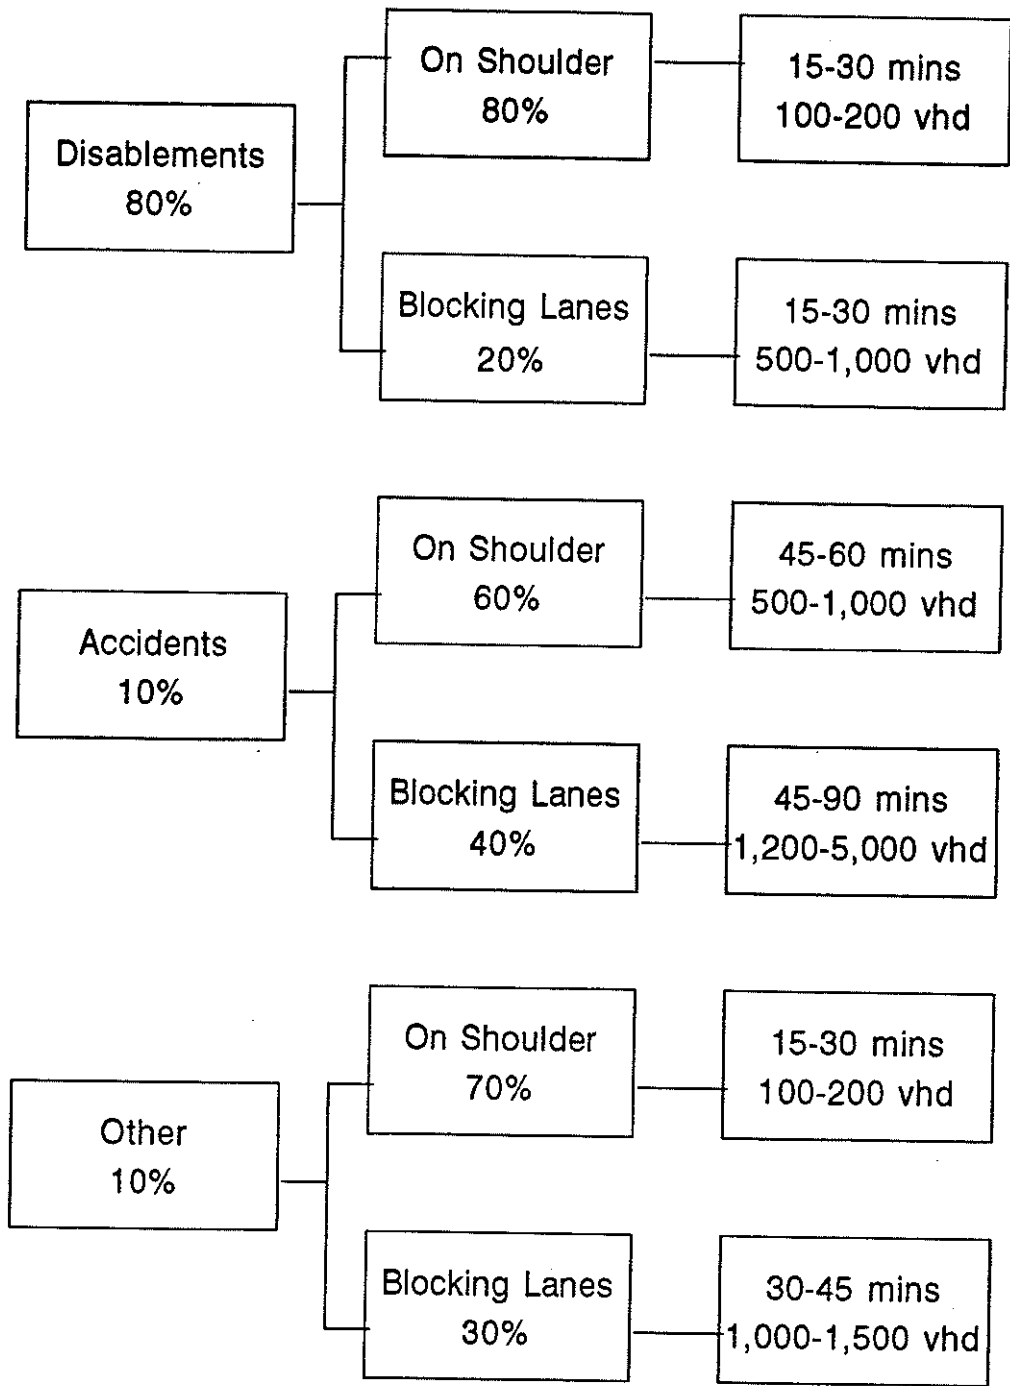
Disablements
80%

On Shoulder
80%

15-30 mins
100-200 vhd

Blocking Lanes
20%

15-30 mins
500-1,000 vhd

Accidents
10%

On Shoulder
60%

45-60 mins
500-1,000 vhd

Blocking Lanes
40%

45-90 mins
1,200-5,000 vhd

Other
10%

On Shoulder
70%

15-30 mins
100-200 vhd

Blocking Lanes
30%

30-45 mins
1,000-1,500 vhd